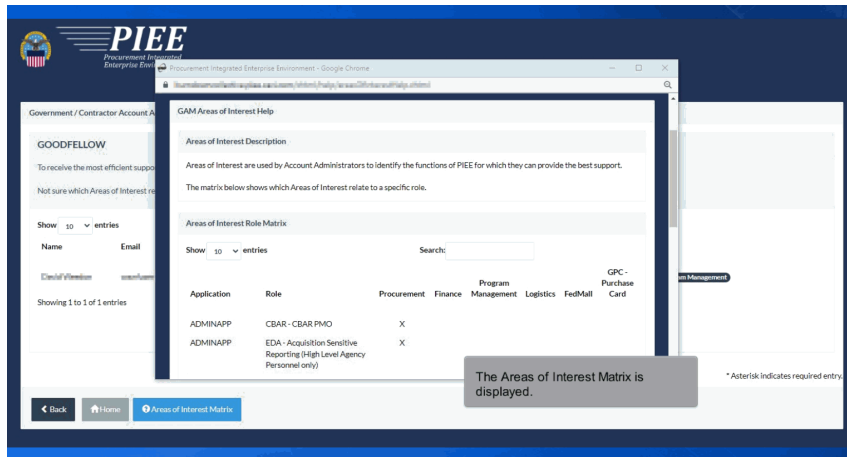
PIEE
Procurement Integrated Enterprise Environment

Procurement Integrated Enterprise Environment - Google Chrome
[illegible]

Government / Contractor Account A

GOODFELLOW

To receive the most efficient suppo

Not sure which Areas of Interest re

Show 10 entries

Name Email

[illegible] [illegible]

Showing 1 to 1 of 1 entries

am Management

* Asterisk indicates required entry.

Back Home Areas of Interest Matrix

GAM Areas of Interest Help

Areas of Interest Description

Areas of Interest are used by Account Administrators to identify the functions of PIEE for which they can provide the best support.

The matrix below shows which Areas of Interest relate to a specific role.

Areas of Interest Role Matrix

Show 10 entries Search:

| Application | Role | Procurement | Finance | Program Management | Logistics | FedMall | GPC - Purchase Card |
|---|---|---|---|---|---|---|---|
| ADMINAPP | CBAR - CBAR PMO | X | | | | | |
| ADMINAPP | EDA - Acquisition Sensitive Reporting (High Level Agency Personnel only) | X | | | | | |

The Areas of Interest Matrix is displayed.